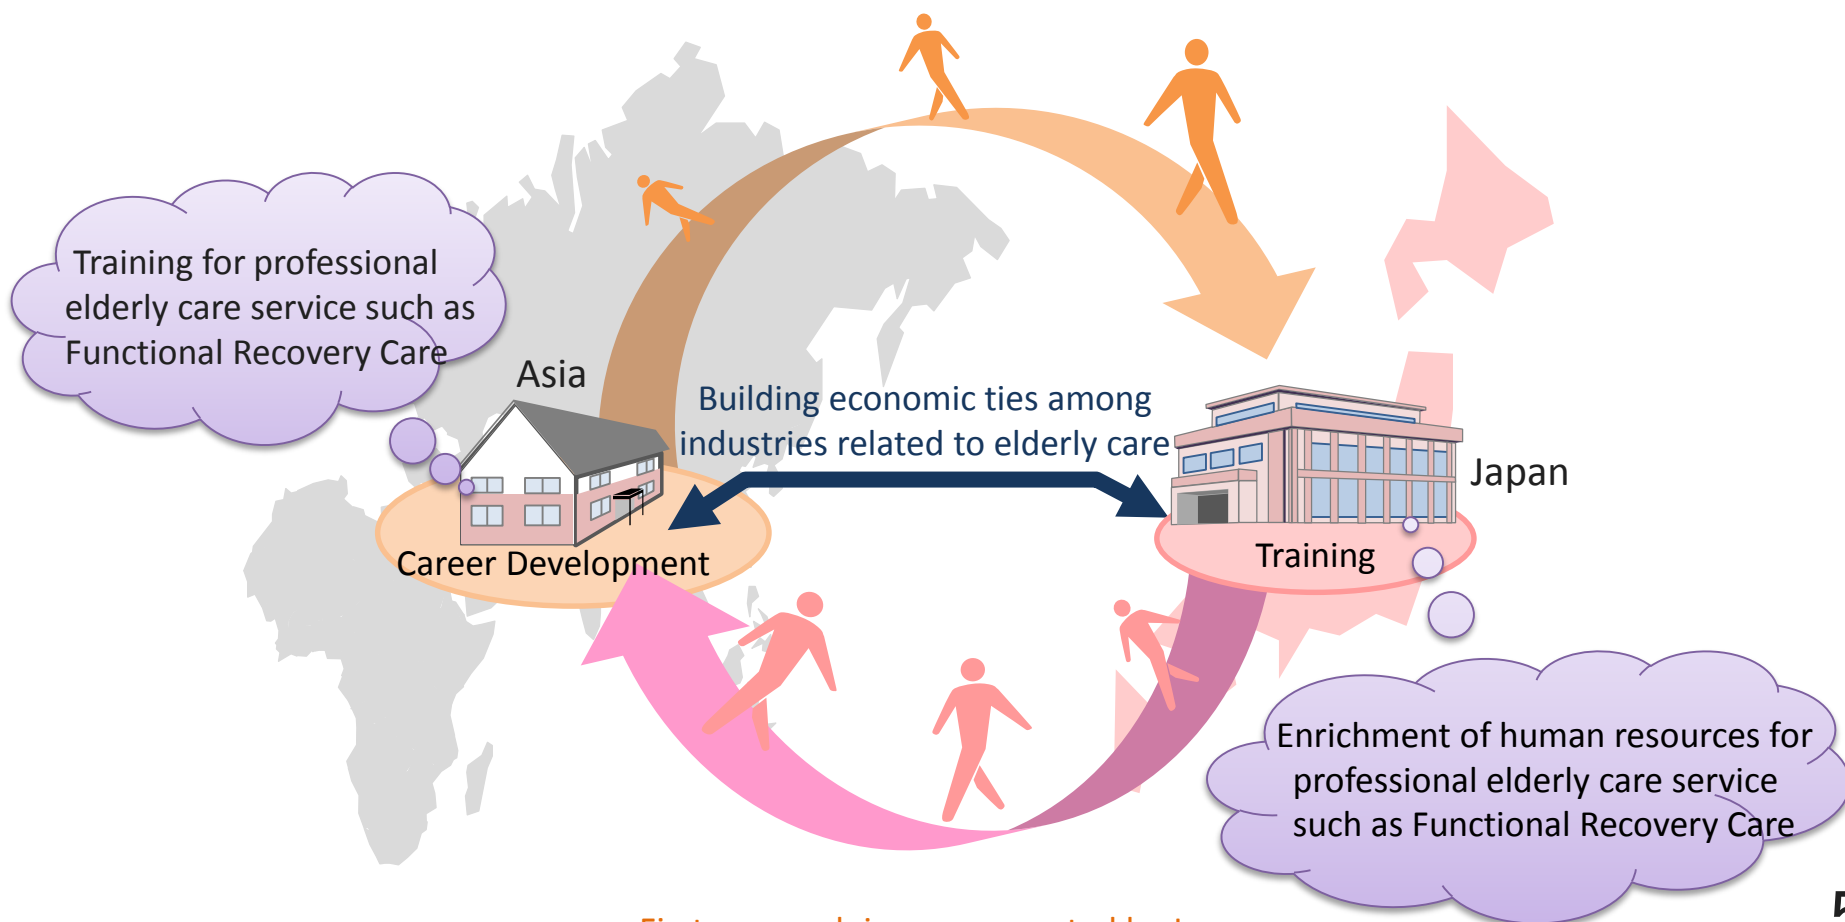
Training for professional elderly care service such as Functional Recovery Care

Asia

Building economic ties among industries related to elderly care

Japan

Career Development

Training

Enrichment of human resources for professional elderly care service such as Functional Recovery Care

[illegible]